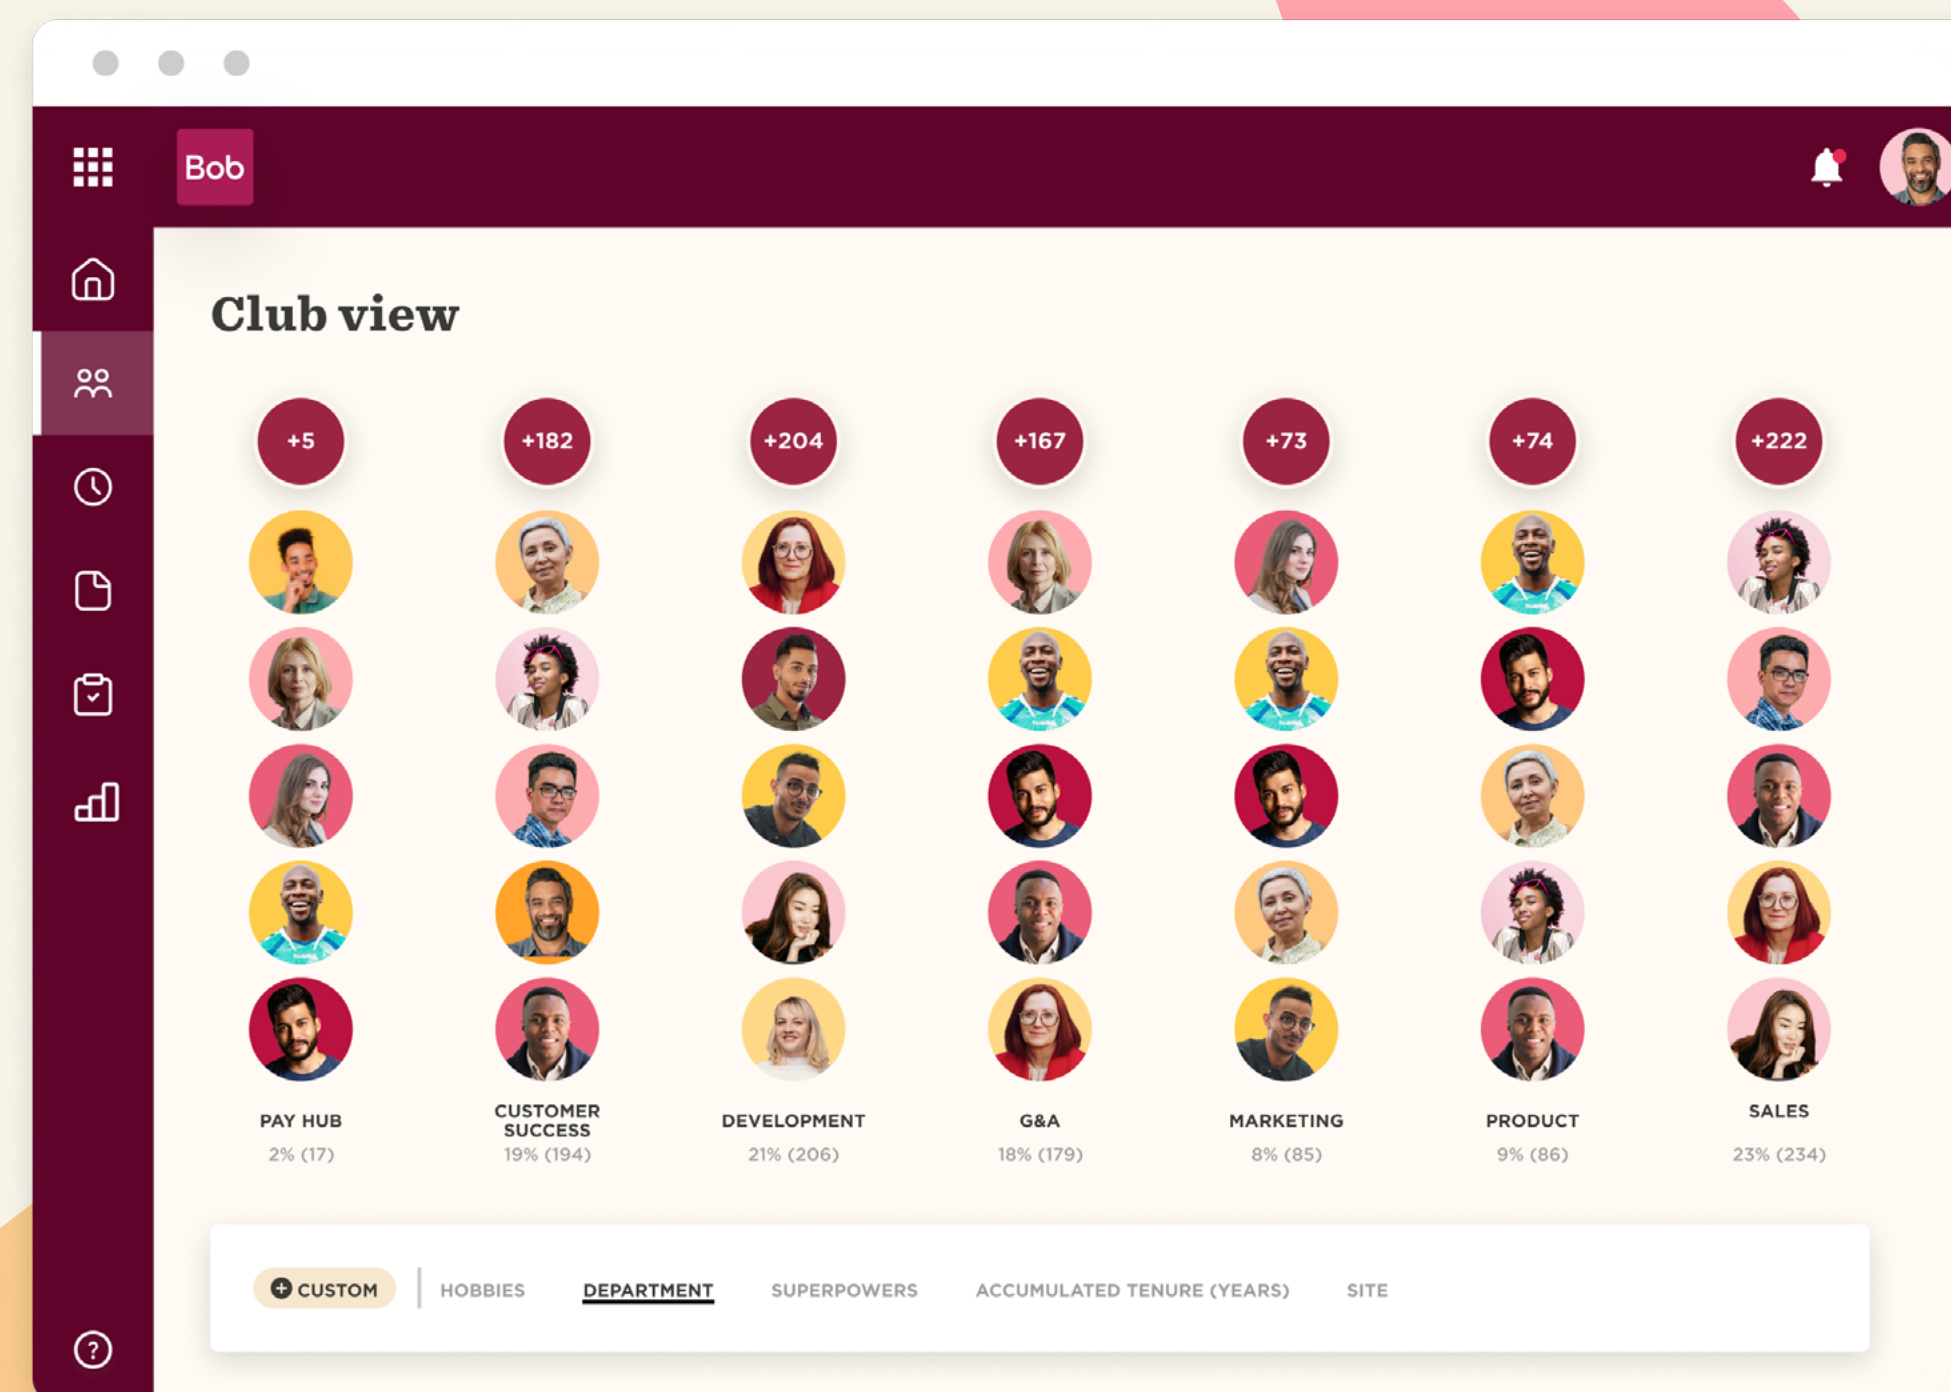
Bob

Club view

+5
PAY HUB
2% (17)

+182
CUSTOMER SUCCESS
19% (194)

+204
DEVELOPMENT
21% (206)

+167
G&A
18% (179)

+73
MARKETING
8% (85)

+74
PRODUCT
9% (86)

+222
SALES
23% (234)

CUSTOM | HOBBIES DEPARTMENT SUPERPOWERS ACCUMULATED TENURE (YEARS) SITE